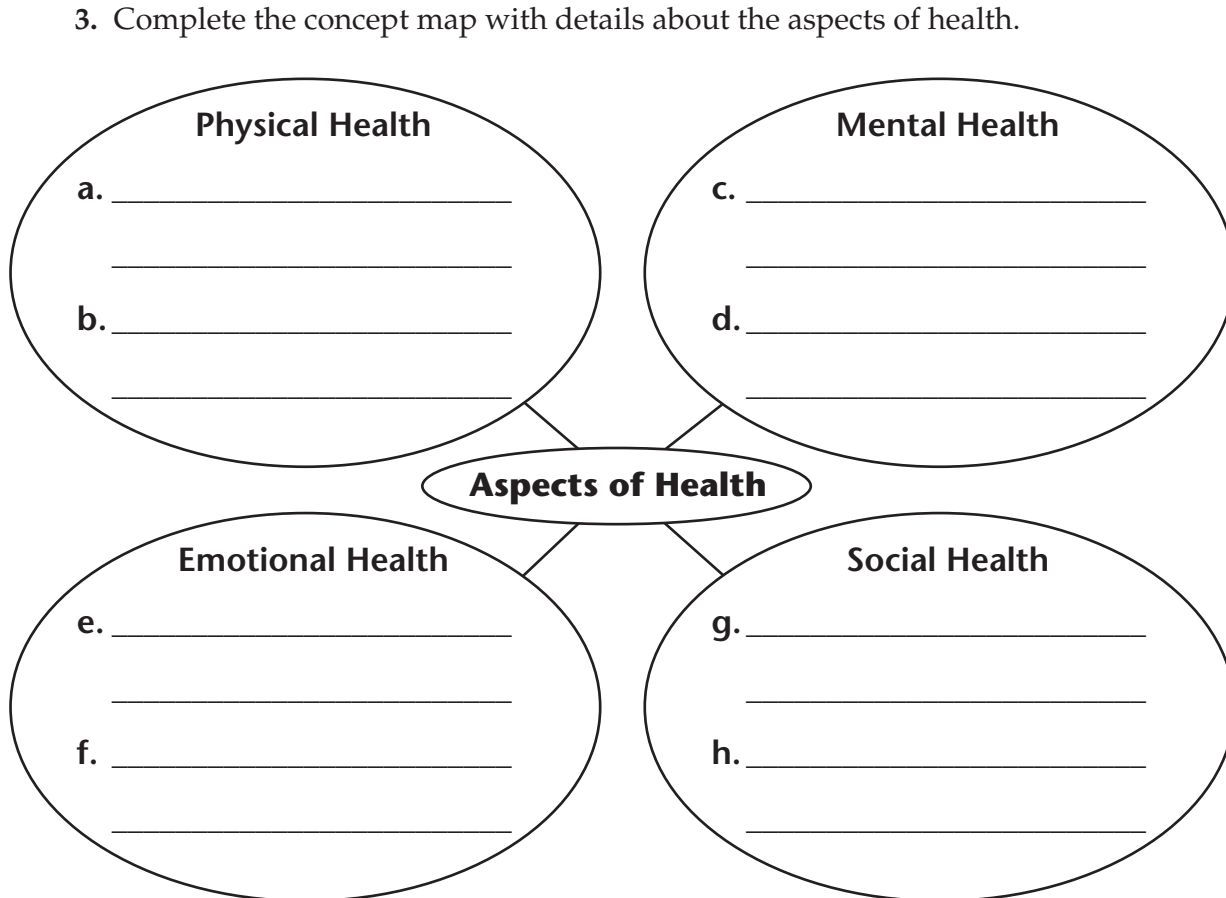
3. Complete the concept map with details about the aspects of health.

Physical Health

a. ______________________

______________________

b. ______________________

______________________

Mental Health

c. ______________________

______________________

d. ______________________

______________________

Aspects of Health

Emotional Health

e. ______________________

______________________

f. ______________________

______________________

Social Health

g. ______________________

______________________

h. ______________________

______________________